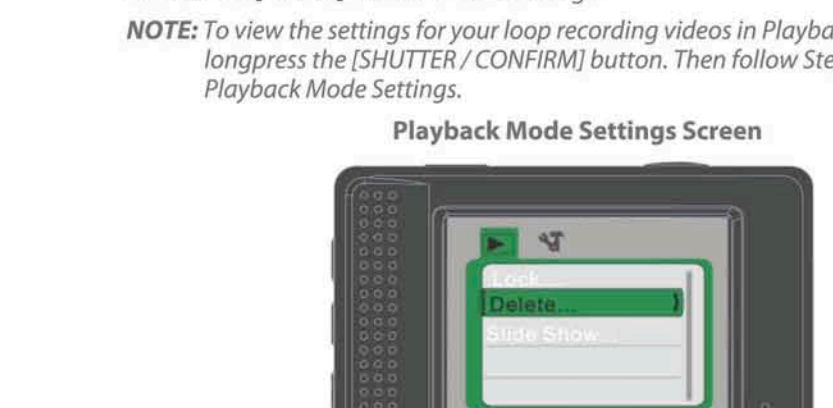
**NOTE:** To view the settings for your loop recording videos in Playba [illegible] longpress the [SHUTTER / CONFIRM] button. Then follow Ste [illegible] Playback Mode Settings.

**Playback Mode Settings Screen**

Lock...
Delete...
Slide Show...